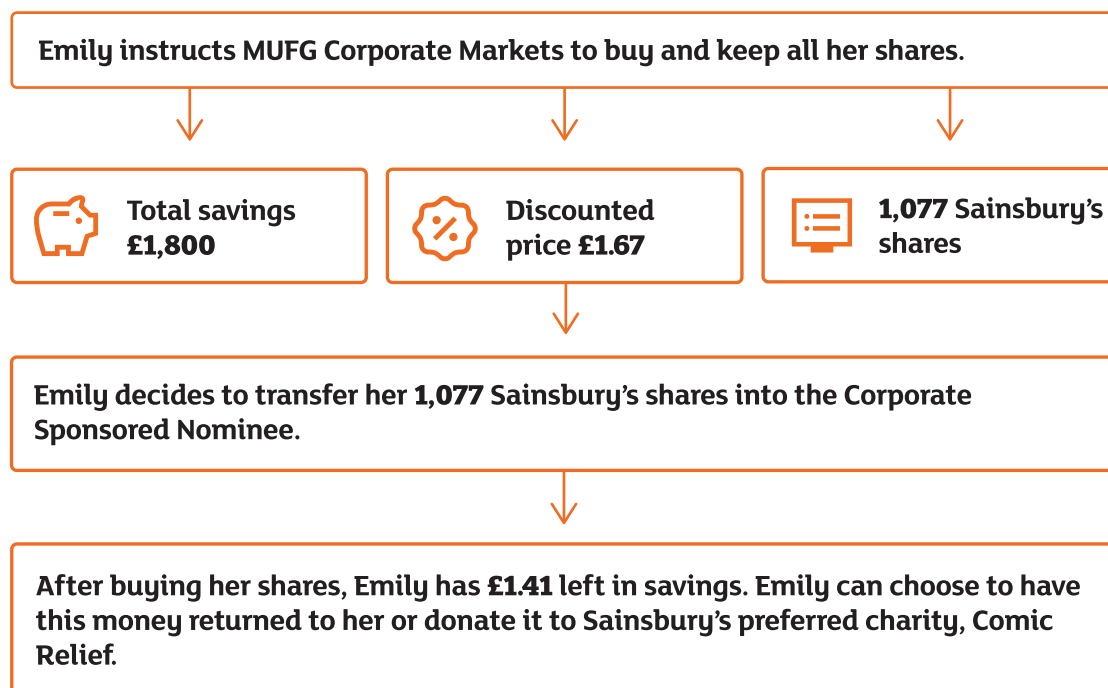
Emily instructs MUFG Corporate Markets to buy and keep all her shares.

Total savings £1,800

Discounted price £1.67

1,077 Sainsbury's shares

Emily decides to transfer her 1,077 Sainsbury's shares into the Corporate Sponsored Nominee.

After buying her shares, Emily has £1.41 left in savings. Emily can choose to have this money returned to her or donate it to Sainsbury's preferred charity, Comic Relief.